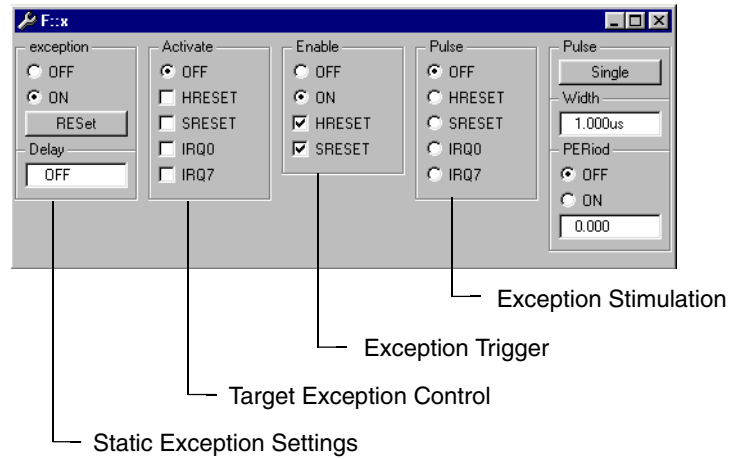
F::x

exception
OFF
ON
RESet
Delay
OFF

Activate
OFF
HRESET
SRESET
IRQ0
IRQ7

Enable
OFF
ON
HRESET
SRESET

Pulse
OFF
HRESET
SRESET
IRQ0
IRQ7

Pulse
Single
Width
1.000us
PERiod
OFF
ON
0.000

Exception Stimulation

Exception Trigger

Target Exception Control

Static Exception Settings